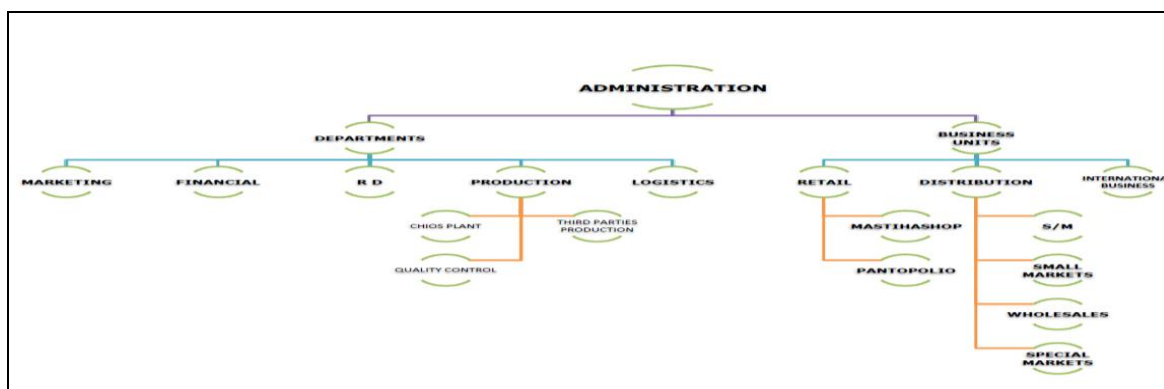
ADMINISTRATION

DEPARTMENTS

BUSINESS UNITS

MARKETING

FINANCIAL

R D

PRODUCTION

LOGISTICS

RETAIL

DISTRIBUTION

INTERNATIONA BUSINESS

CHIOS PLANT

THIRD PARTIES PRODUCTION

QUALITY CONTROL

MASTIHASHOP

PANTOPOLIO

S/M

SMALL MARKETS

WHOLESALES

SPECIAL MARKETS